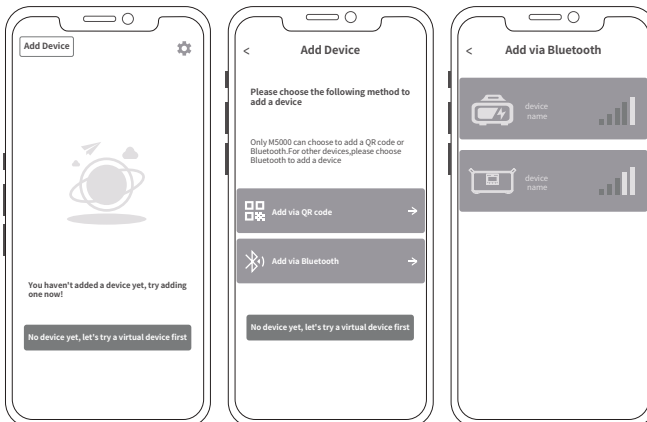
Add Device

You haven't added a device yet, try adding one now!

No device yet, let's try a virtual device first

< Add Device

Please choose the following method to add a device

Only M5000 can choose to add a QR code or Bluetooth.For other devices,please choose Bluetooth to add a device

Add via QR code

Add via Bluetooth

No device yet, let's try a virtual device first

< Add via Bluetooth

device name

device name